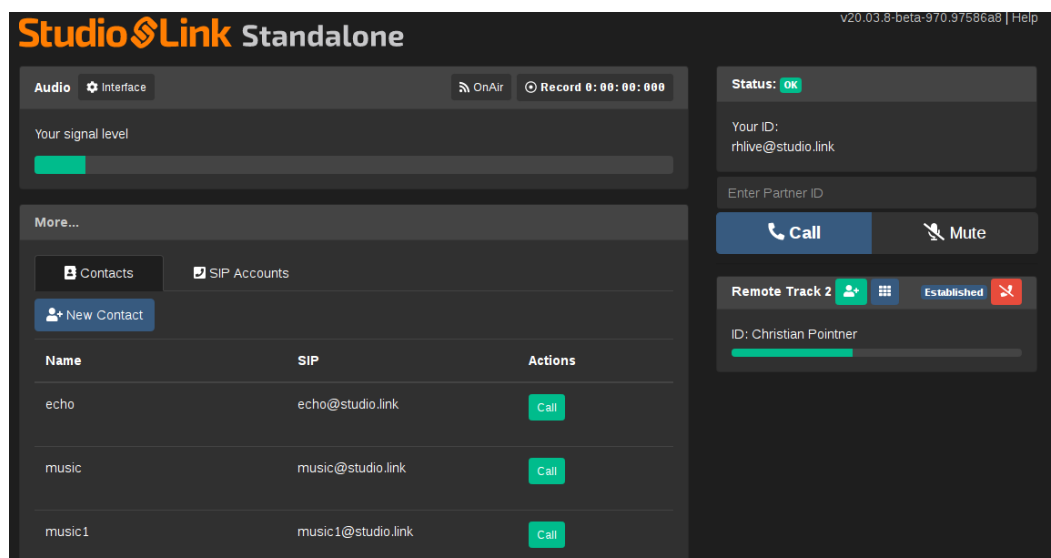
Studio Link Standalone

v20.03.8-beta-970.97586a8 | Help

Audio Interface OnAir Record 0:00:00:000

Your signal level

More...

Contacts SIP Accounts

New Contact

| Name | SIP | Actions |
|---|---|---|
| echo | echo@studio.link | Call |
| music | music@studio.link | Call |
| music1 | music1@studio.link | Call |

Status: OK

Your ID:
rhlive@studio.link

Enter Partner ID

Call Mute

Remote Track 2 Established

ID: Christian Pointner